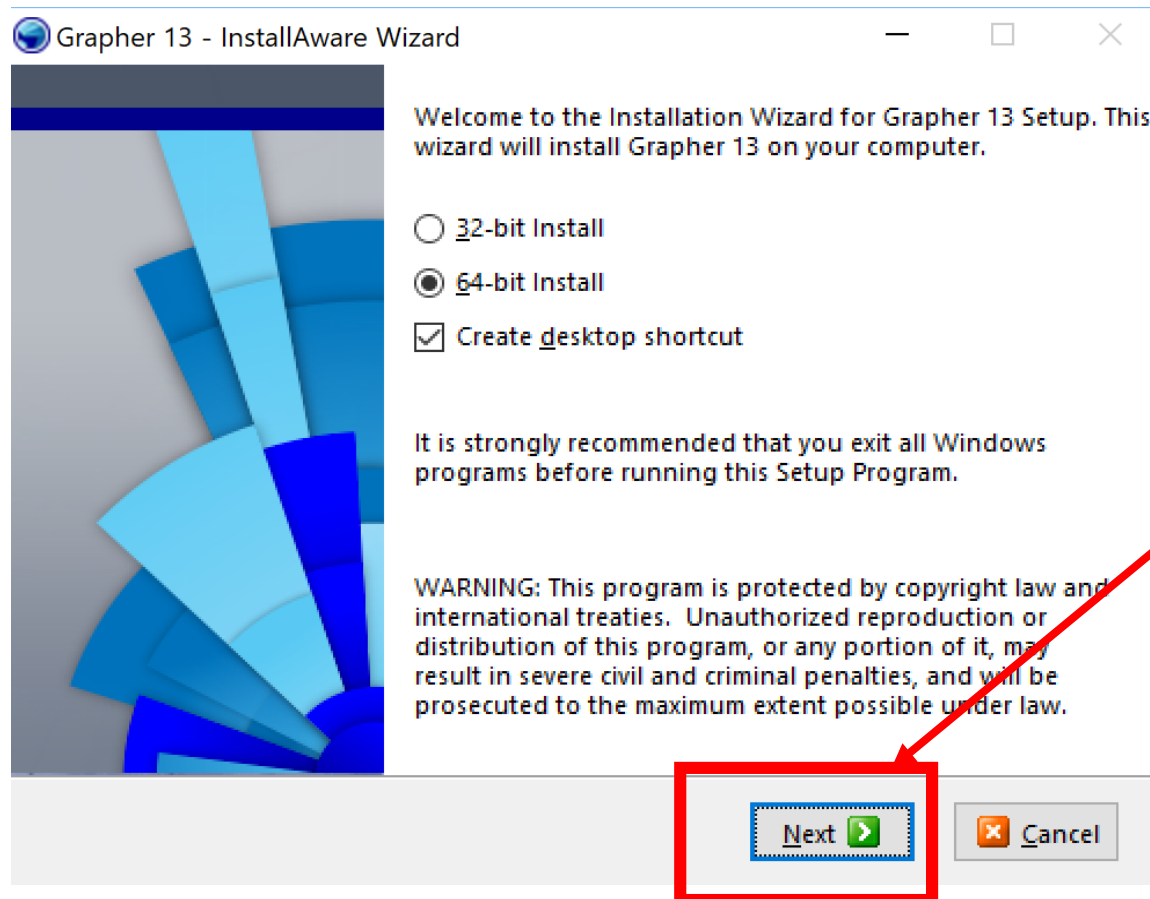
Grapher 13 - InstallAware Wizard

Welcome to the Installation Wizard for Grapher 13 Setup. This wizard will install Grapher 13 on your computer.

32-bit Install

64-bit Install

Create desktop shortcut

It is strongly recommended that you exit all Windows programs before running this Setup Program.

WARNING: This program is protected by copyright law and international treaties. Unauthorized reproduction or distribution of this program, or any portion of it, may result in severe civil and criminal penalties, and will be prosecuted to the maximum extent possible under law.

Next

Cancel